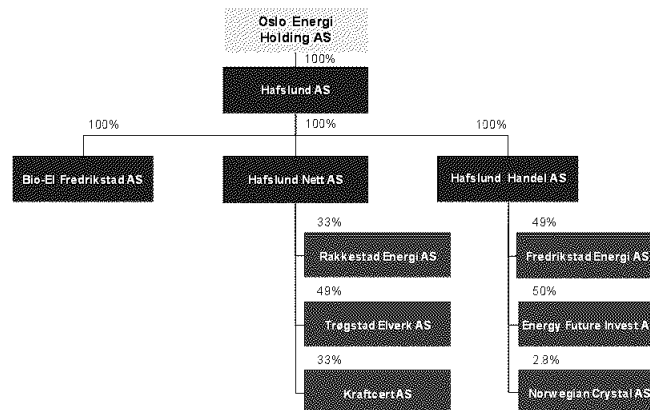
Oslo Energi Holding AS

100%

Hafslund AS

100%

100%

100%

Bio-El Fredrikstad AS

Hafslund Nett AS

Hafslund Handel AS

33%

Rakkestad Energi AS

49%

Trøgstad Elverk AS

33%

Kraftcert AS

49%

Fredrikstad Energi AS

50%

Energy Future Invest A

2.8%

Norwegian Crystal AS